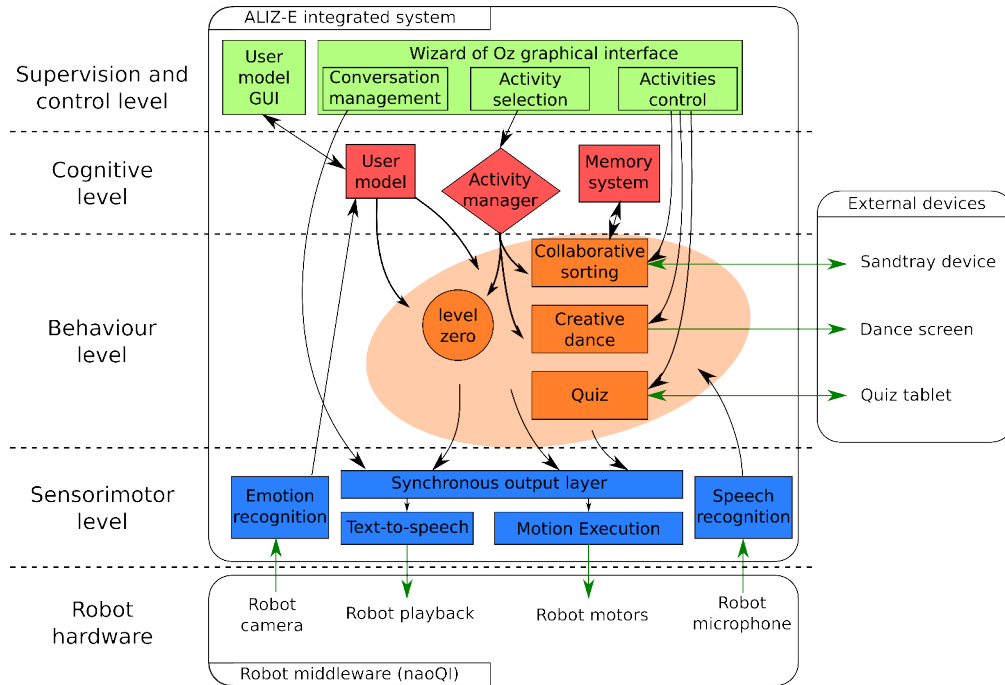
ALIZ-E integrated system

Supervision and control level

User model GUI

Wizard of Oz graphical interface

Conversation management

Activity selection

Activities control

Cognitive level

User model

Activity manager

Memory system

External devices

Behaviour level

Collaborative sorting

Sandtray device

level zero

Creative dance

Dance screen

Quiz

Quiz tablet

Sensorimotor level

Emotion recognition

Synchronous output layer

Text-to-speech

Motion Execution

Speech recognition

Robot hardware

Robot camera

Robot playback

Robot motors

Robot microphone

Robot middleware (naoQI)